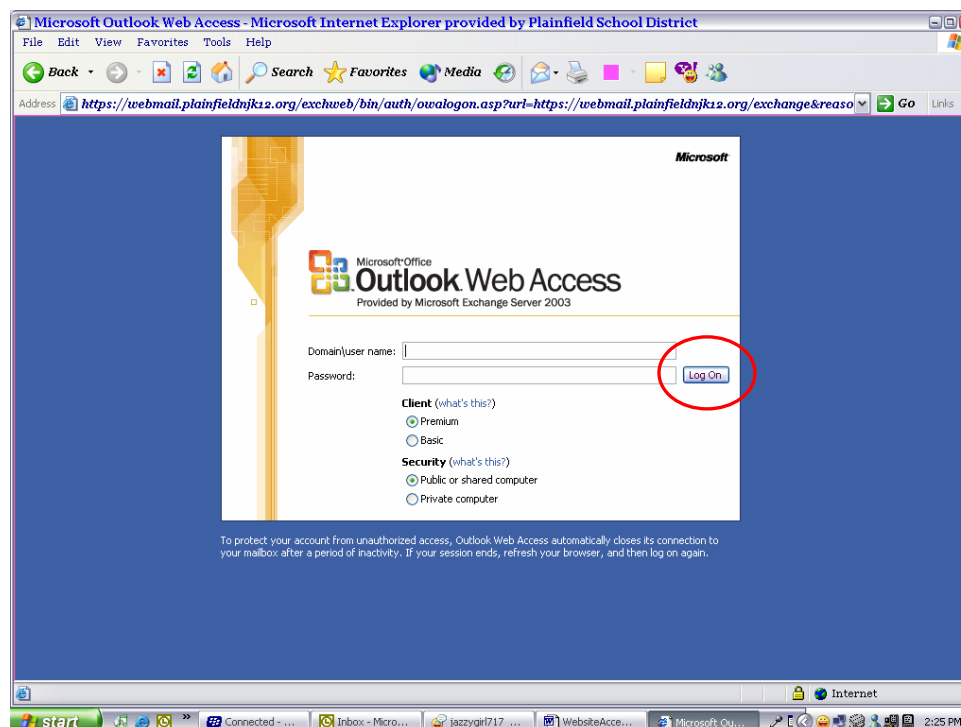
Microsoft Outlook Web Access - Microsoft Internet Explorer provided by Plainfield School District

File Edit View Favorites Tools Help

Back Search Favorites Media

Address https://webmail.plainfieldnjk12.org/exchweb/bin/auth/owalogon.asp?url=https://webmail.plainfieldnjk12.org/exchange&reaso Go Links

Microsoft

Microsoft Office
Outlook Web Access
Provided by Microsoft Exchange Server 2003

Domain\user name:
Password:
Log On

Client (what's this?)
Premium
Basic

Security (what's this?)
Public or shared computer
Private computer

To protect your account from unauthorized access, Outlook Web Access automatically closes its connection to your mailbox after a period of inactivity. If your session ends, refresh your browser, and then log on again.

Internet

start Connected - ... Inbox - Micro... jazzygirl717 ... WebsiteAcce... Microsoft Ou... 2:25 PM